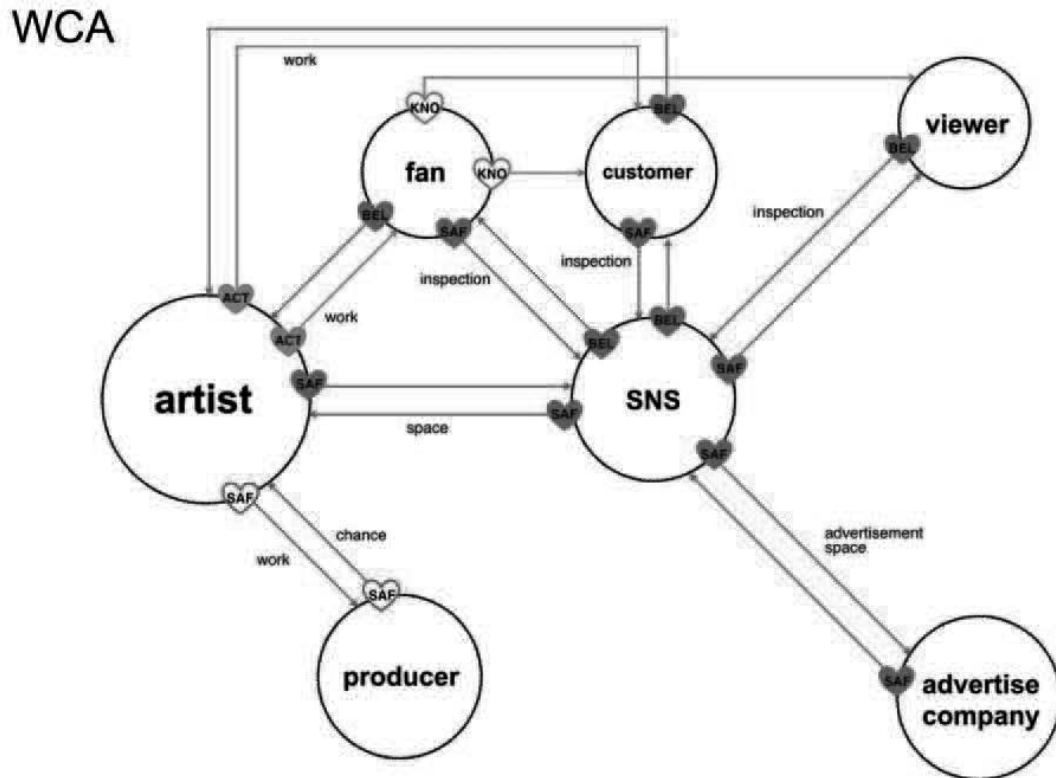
WCA

work

KNO

BEL

viewer

fan

KNO

customer

BEL

BEL

SAF

SAF

inspection

inspection

inspection

ACT

work

ACT

BEL

BEL

SAF

artist

SAF

SNS

SAF

space

SAF

SAF

chance

work

advertisement space

SAF

producer

SAF

advertise company